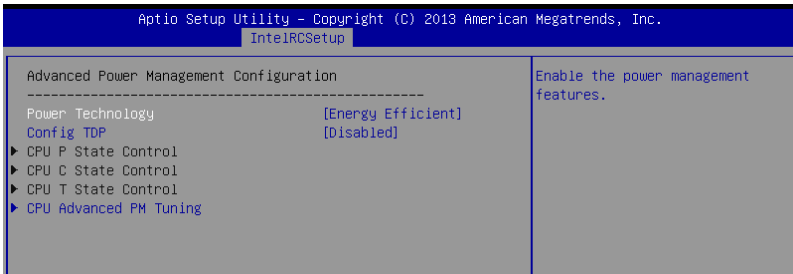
Aptio Setup Utility – Copyright (C) 2013 American Megatrends, Inc.
IntelRCSetup

Advanced Power Management Configuration
----------------------------------------------------

Power Technology [Energy Efficient]
Config TDP [Disabled]
▶ CPU P State Control
▶ CPU C State Control
▶ CPU T State Control
▶ CPU Advanced PM Tuning

Enable the power management features.